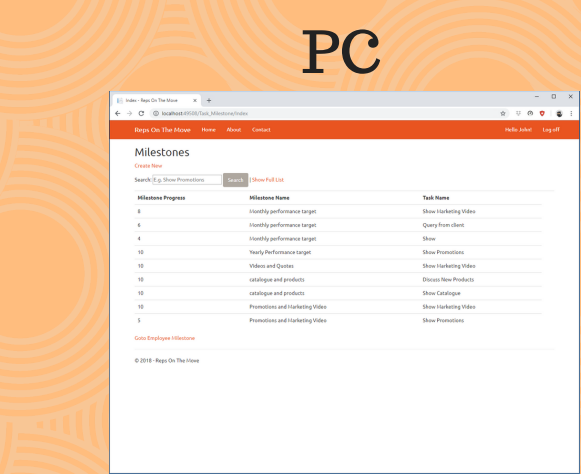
PC

Index - Reps On The Move ×  +

localhost:49500/Task_Milestone/Index

Reps On The Move  Home  About  Contact  Hello Jake!  Log off

Milestones

Create New

Search E.g. Show Promotions  Search  | Show Full List

| Milestone Progress | Milestone Name | Task Name |
|---|---|---|
| 8 | Monthly performance target | Show Marketing Video |
| 6 | Monthly performance target | Query from client |
| 4 | Monthly performance target | Show |
| 10 | Yearly Performance target | Show Promotions |
| 10 | Videos and Quotes | Show Marketing Video |
| 10 | catalogue and products | Discuss New Products |
| 10 | catalogue and products | Show Catalogue |
| 10 | Promotions and Marketing Video | Show Marketing Video |
| 5 | Promotions and Marketing Video | Show Promotions |

Goto Employee Milestone

© 2018 - Reps On The Move